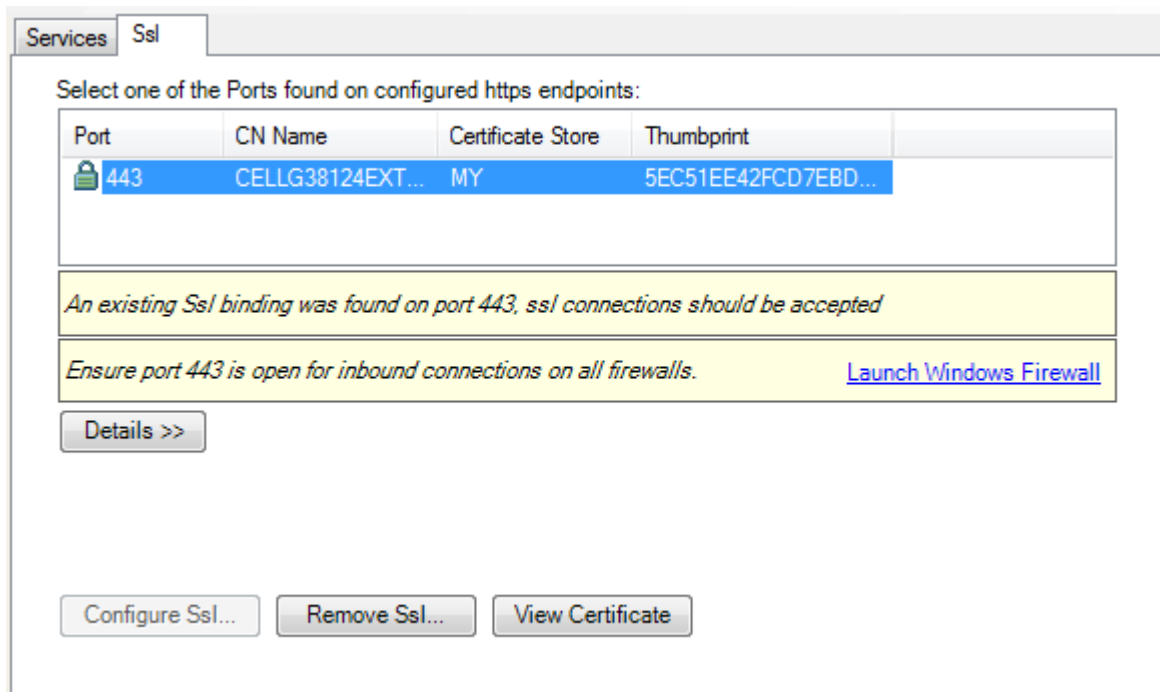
Services Ssl

Select one of the Ports found on configured https endpoints:

| Port | CN Name | Certificate Store | Thumbprint |
|---|---|---|---|
| 443 | CELLG38124EXT... | MY | 5EC51EE42FCD7EBD... |

An existing Ssl binding was found on port 443, ssl connections should be accepted

Ensure port 443 is open for inbound connections on all firewalls. Launch Windows Firewall

Details >>

Configure Ssl... Remove Ssl... View Certificate